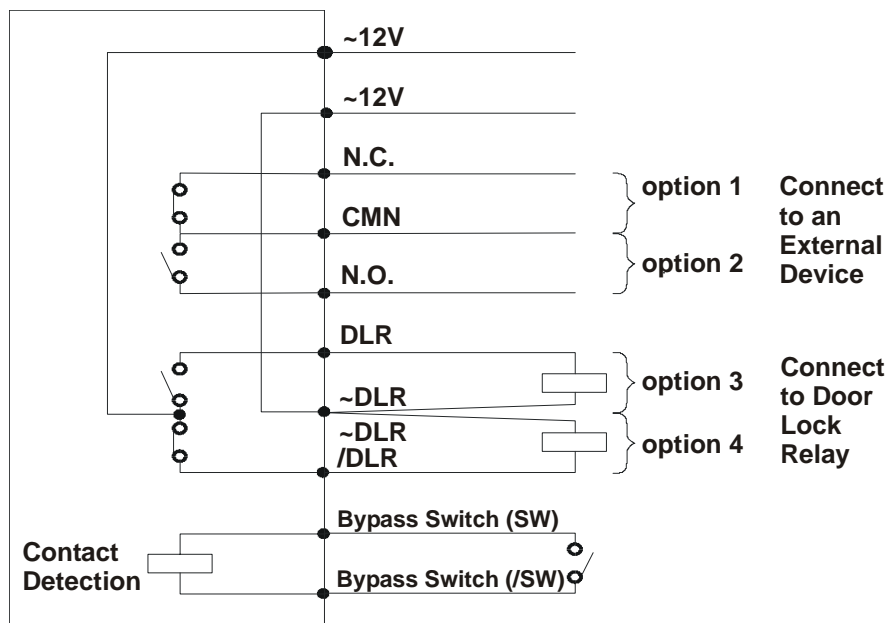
~12V

~12V

N.C.

CMN

N.O.

option 1

option 2

Connect to an External Device

DLR

~DLR

~DLR
/DLR

option 3

option 4

Connect to Door Lock Relay

Bypass Switch (SW)

Bypass Switch (/SW)

Contact Detection